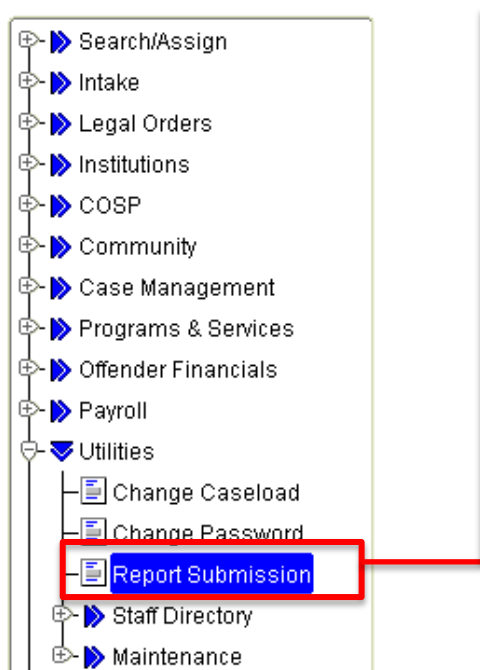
Search/Assign
Intake
Legal Orders
Institutions
COSP
Community
Case Management
Programs & Services
Offender Financials
Payroll
Utilities
Change Caseload
Change Password
Report Submission
Staff Directory
Maintenance